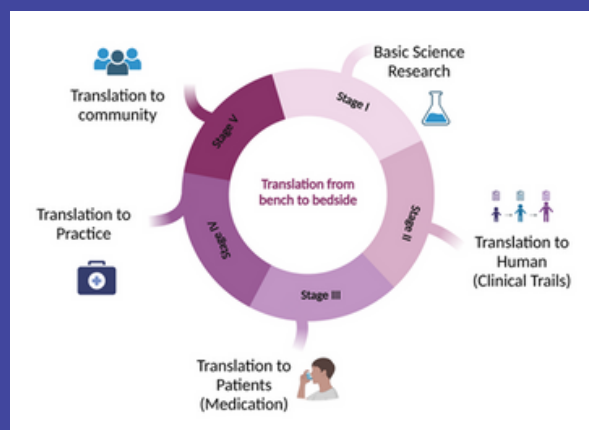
Basic Science Research

Stage I

Translation to community

Stage V

Translation from bench to bedside

Stage II

Translation to Human (Clinical Trails)

Translation to Practice

Stage IV

Stage III

Translation to Patients (Medication)